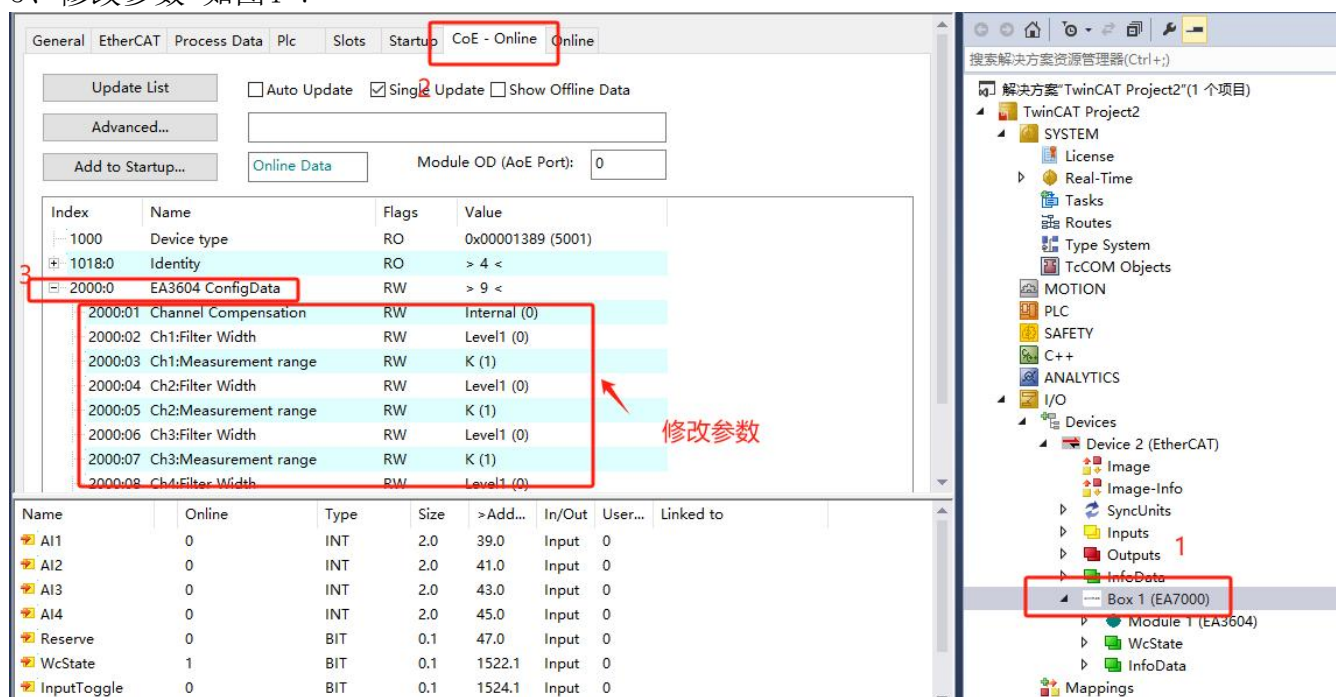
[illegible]、修改参数 如图1：

General | EtherCAT | Process Data | Plc | Slots | Startup | CoE - Online | Online

Update List
☐ Auto Update ☑ Single Update ☐ Show Offline Data
2
Advanced...
Add to Startup...
Online Data
Module OD (AoE Port): 0

| Index | Name | Flags | Value |
|---|---|---|---|
| 1000 | Device type | RO | 0x00001389 (5001) |
| 1018:0 | Identity | RO | > 4 < |
| 2000:0 | EA3604 ConfigData | RW | > 9 < |
| 2000:01 | Channel Compensation | RW | Internal (0) |
| 2000:02 | Ch1:Filter Width | RW | Level1 (0) |
| 2000:03 | Ch1:Measurement range | RW | K (1) |
| 2000:04 | Ch2:Filter Width | RW | Level1 (0) |
| 2000:05 | Ch2:Measurement range | RW | K (1) |
| 2000:06 | Ch3:Filter Width | RW | Level1 (0) |
| 2000:07 | Ch3:Measurement range | RW | K (1) |
| 2000:08 | Ch4:Filter Width | RW | Level1 (0) |

3
修改参数

| Name | Online | Type | Size | >Add... | In/Out | User... | Linked to |
|---|---|---|---|---|---|---|---|
| AI1 | 0 | INT | 2.0 | 39.0 | Input | 0 | |
| AI2 | 0 | INT | 2.0 | 41.0 | Input | 0 | |
| AI3 | 0 | INT | 2.0 | 43.0 | Input | 0 | |
| AI4 | 0 | INT | 2.0 | 45.0 | Input | 0 | |
| Reserve | 0 | BIT | 0.1 | 47.0 | Input | 0 | |
| WcState | 1 | BIT | 0.1 | 1522.1 | Input | 0 | |
| InputToggle | 0 | BIT | 0.1 | 1524.1 | Input | 0 | |

搜索解决方案资源管理器(Ctrl+;)
解决方案"TwinCAT Project2"(1 个项目)
TwinCAT Project2
SYSTEM
License
Real-Time
Tasks
Routes
Type System
TcCOM Objects
MOTION
PLC
SAFETY
C++
ANALYTICS
I/O
Devices
Device 2 (EtherCAT)
Image
Image-Info
SyncUnits
Inputs
Outputs
1
InfoData
Box 1 (EA7000)
Module 1 (EA3604)
WcState
InfoData
Mappings